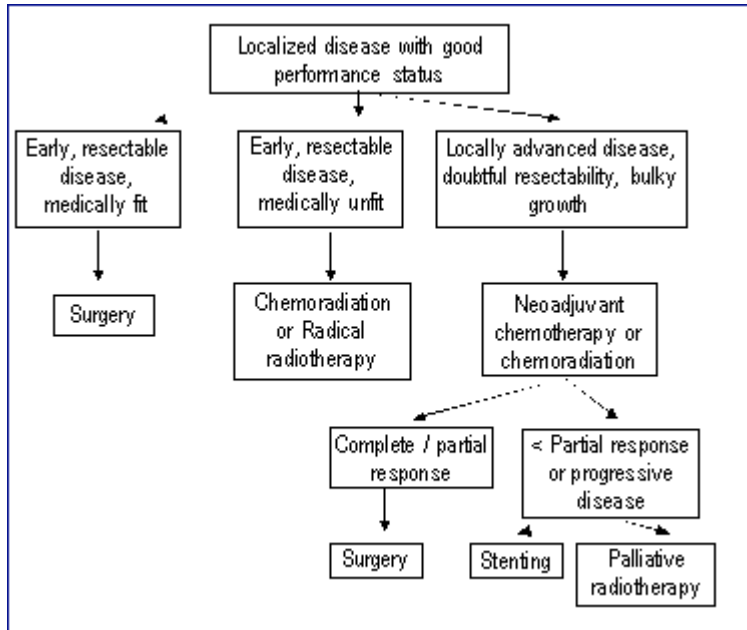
Localized disease with good performance status

Early, resectable disease, medically fit

Early, resectable disease, medically unfit

Locally advanced disease, doubtful resectability, bulky growth

Surgery

Chemoradiation or Radical radiotherapy

Neoadjuvant chemotherapy or chemoradiation

Complete / partial response

< Partial response or progressive disease

Surgery

Stenting

Palliative radiotherapy